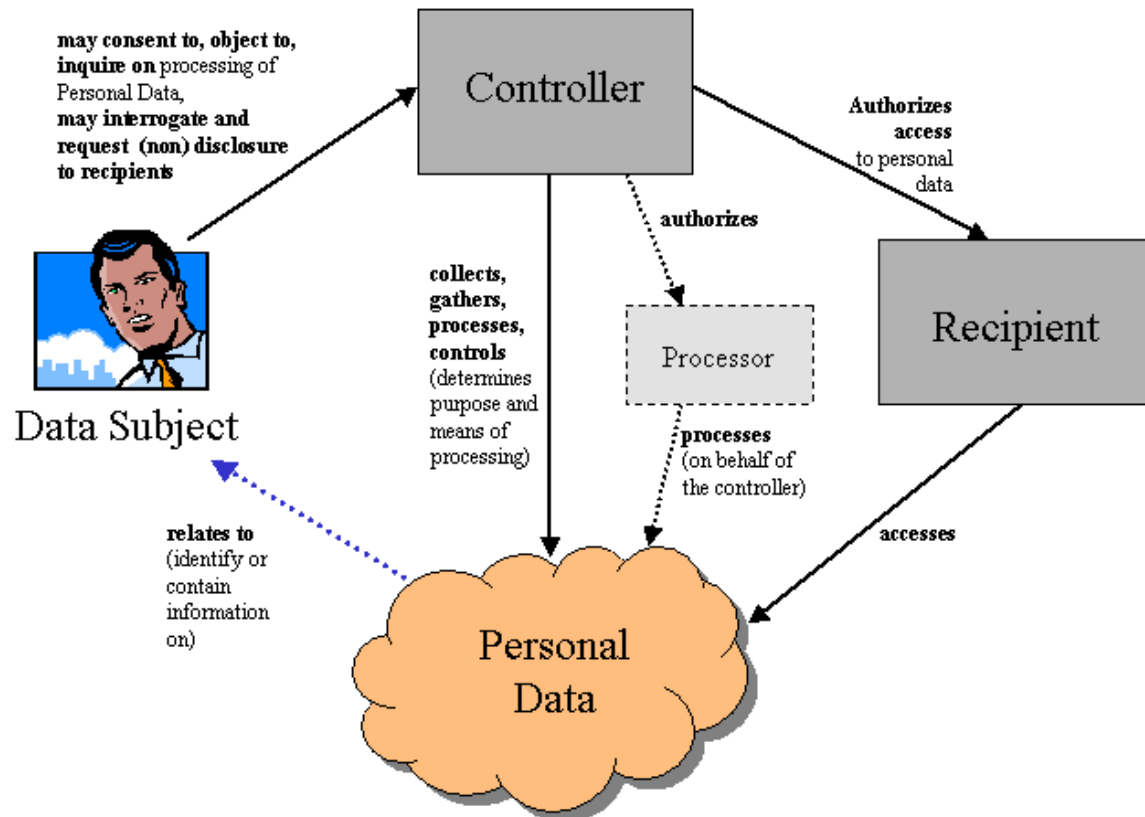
may consent to, object to, inquire on processing of Personal Data, may interrogate and request (non) disclosure to recipients

Controller

Authorizes access to personal data

authorizes

collects, gathers, processes, controls (determines purpose and means of processing)

Processor

Recipient

Data Subject

processes (on behalf of the controller)

accesses

relates to (identify or contain information on)

Personal Data